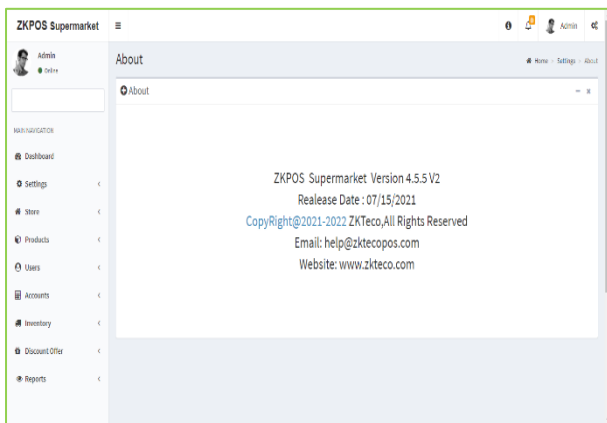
ZKPOS Supermarket ≡ Admin

Admin
Online

MAIN NAVIGATION
Dashboard
Settings
Store
Products
Users
Accounts
Inventory
Discount Offer
Reports

About
Home > Settings > About

About

ZKPOS Supermarket Version 4.5.5 V2
Realease Date : 07/15/2021
CopyRight@2021-2022 ZKTeco,All Rights Reserved
Email: help@zktecopos.com
Website: www.zkteco.com